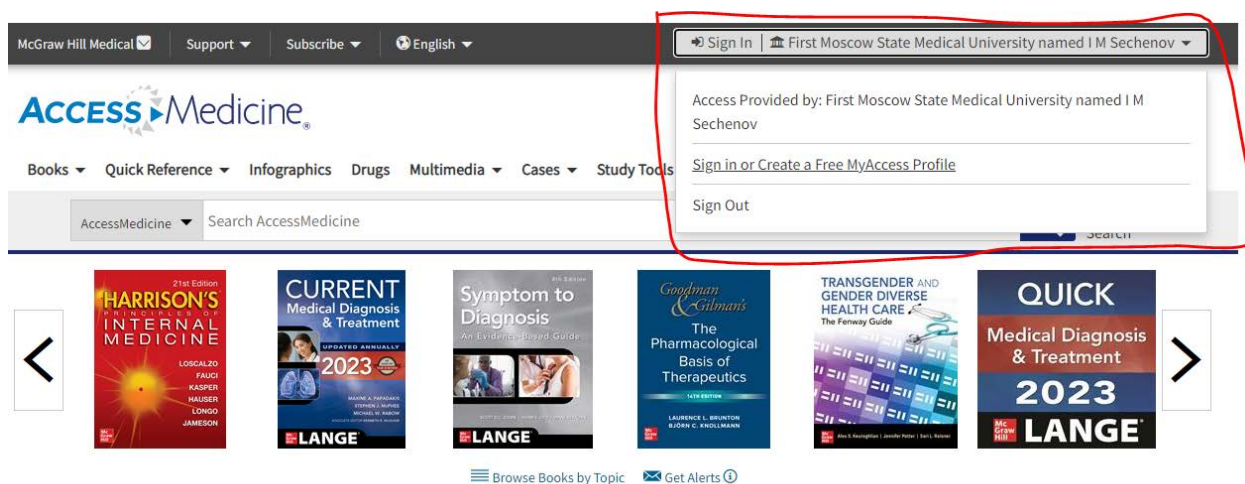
McGraw Hill Medical Support Subscribe English

Sign In | First Moscow State Medical University named I M Sechenov

AccessMedicine

Access Provided by: First Moscow State Medical University named I M Sechenov

Sign in or Create a Free MyAccess Profile

Sign Out

Books Quick Reference Infographics Drugs Multimedia Cases Study Tools

AccessMedicine Search AccessMedicine Search

21st Edition HARRISON'S PRINCIPLES OF INTERNAL MEDICINE LOSCALZO FAUCI KASPER HAUSER LONGO JAMESON

CURRENT Medical Diagnosis & Treatment UPDATED ANNUALLY 2023 MAXINE A. PAPADAKIS STEPHEN J. MCPHEE MICHAEL W. RABOW LANGE

8th Edition Symptom to Diagnosis An Evidence-Based Guide LANGE

Goodman & Gilman's The Pharmacological Basis of Therapeutics 14TH EDITION LAURENCE L. BRUNTON BJÖRN C. KNOLLMANN

TRANSGENDER AND GENDER DIVERSE HEALTH CARE The Fenway Guide

QUICK Medical Diagnosis & Treatment 2023 LANGE

Browse Books by Topic Get Alerts